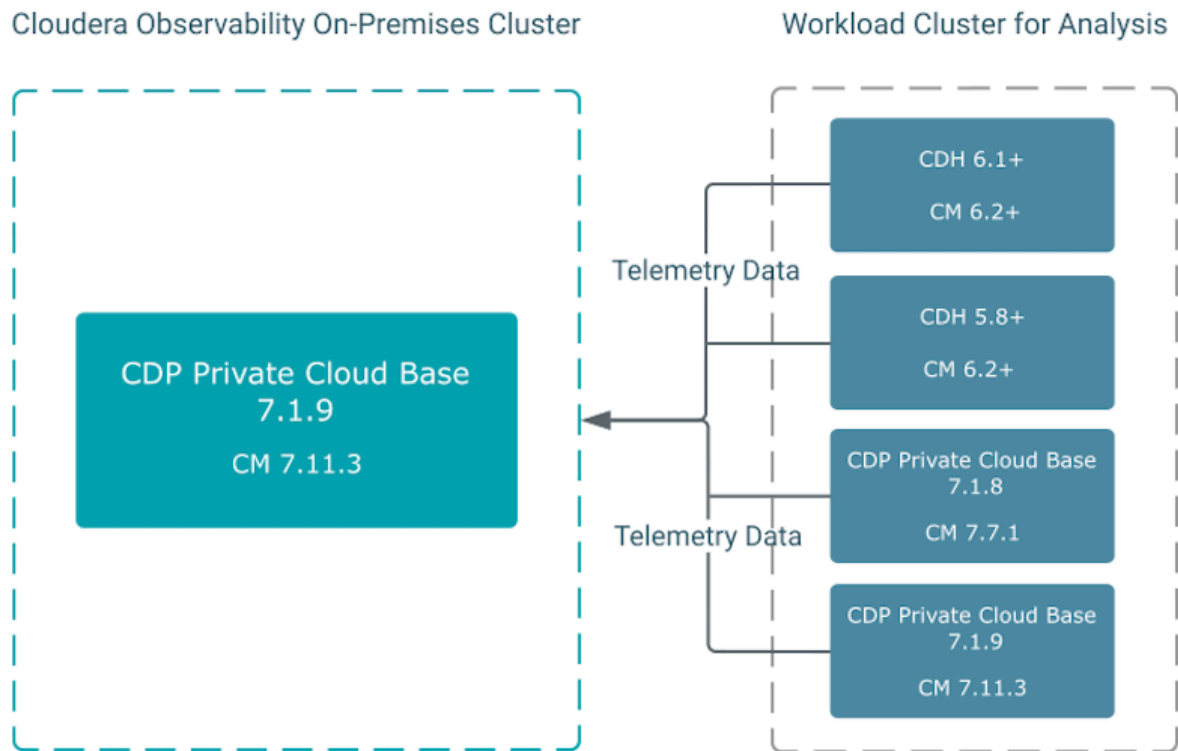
Cloudera Observability On-Premises Cluster

Workload Cluster for Analysis

CDP Private Cloud Base 7.1.9

CM 7.11.3

Telemetry Data

Telemetry Data

CDH 6.1+

CM 6.2+

CDH 5.8+

CM 6.2+

CDP Private Cloud Base 7.1.8

CM 7.7.1

CDP Private Cloud Base 7.1.9

CM 7.11.3